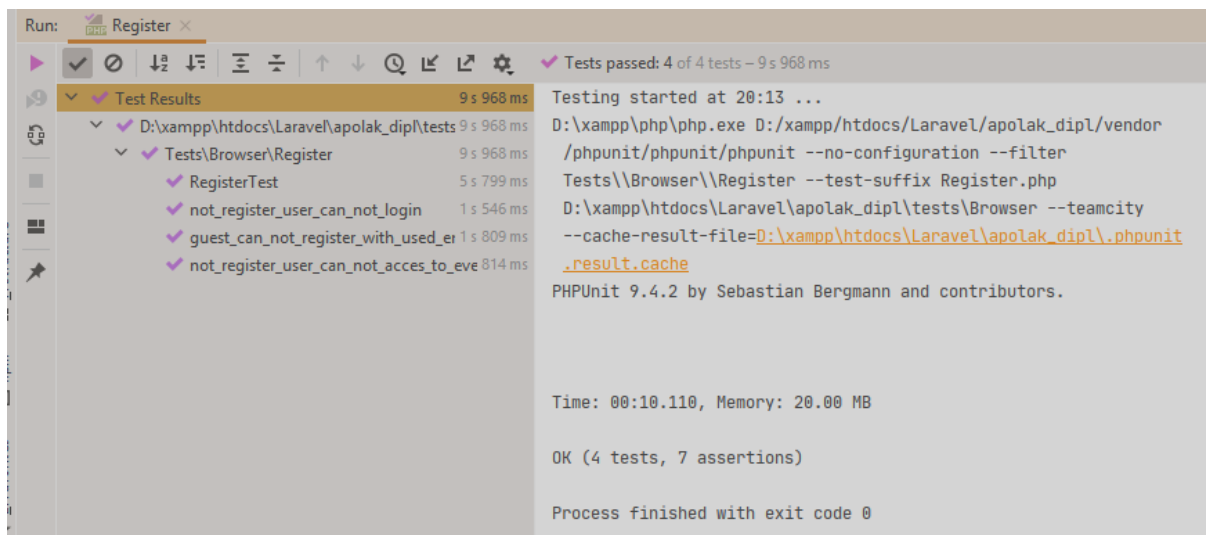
Run: Register ×

Tests passed: 4 of 4 tests – 9 s 968 ms

Test Results 9 s 968 ms
D:\xampp\htdocs\Laravel\apolak_dipl\tests 9 s 968 ms
Tests\Browser\Register 9 s 968 ms
RegisterTest 5 s 799 ms
not_register_user_can_not_login 1 s 546 ms
guest_can_not_register_with_used_er 1 s 809 ms
not_register_user_can_not_acces_to_eve 814 ms

Testing started at 20:13 ...
D:\xampp\php\php.exe D:/xampp/htdocs/Laravel/apolak_dipl/vendor/phpunit/phpunit/phpunit --no-configuration --filter Tests\\Browser\\Register --test-suffix Register.php D:\xampp\htdocs\Laravel\apolak_dipl\tests\Browser --teamcity --cache-result-file=D:\xampp\htdocs\Laravel\apolak_dipl\.phpunit.result.cache
PHPUnit 9.4.2 by Sebastian Bergmann and contributors.

Time: 00:10.110, Memory: 20.00 MB

OK (4 tests, 7 assertions)

Process finished with exit code 0